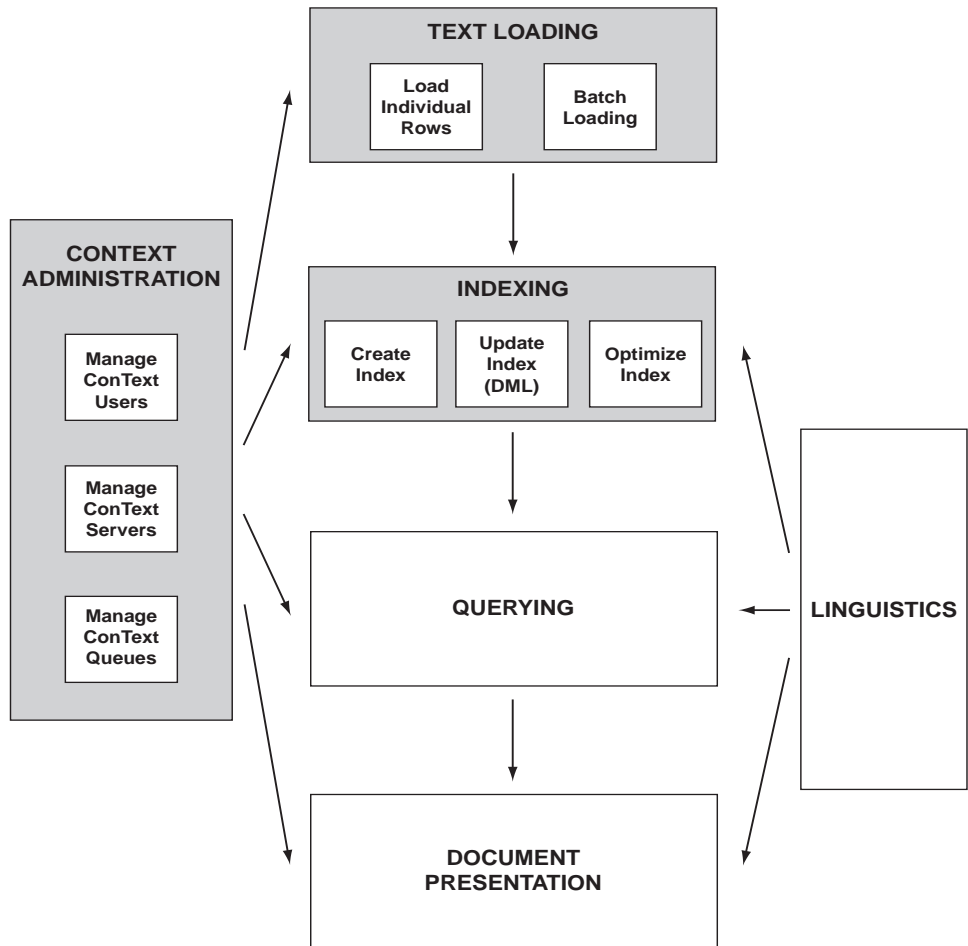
TEXT LOADING

Load Individual Rows

Batch Loading

CONTEXT ADMINISTRATION

Manage ConText Users

Manage ConText Servers

Manage ConText Queues

INDEXING

Create Index

Update Index (DML)

Optimize Index

QUERYING

LINGUISTICS

DOCUMENT PRESENTATION